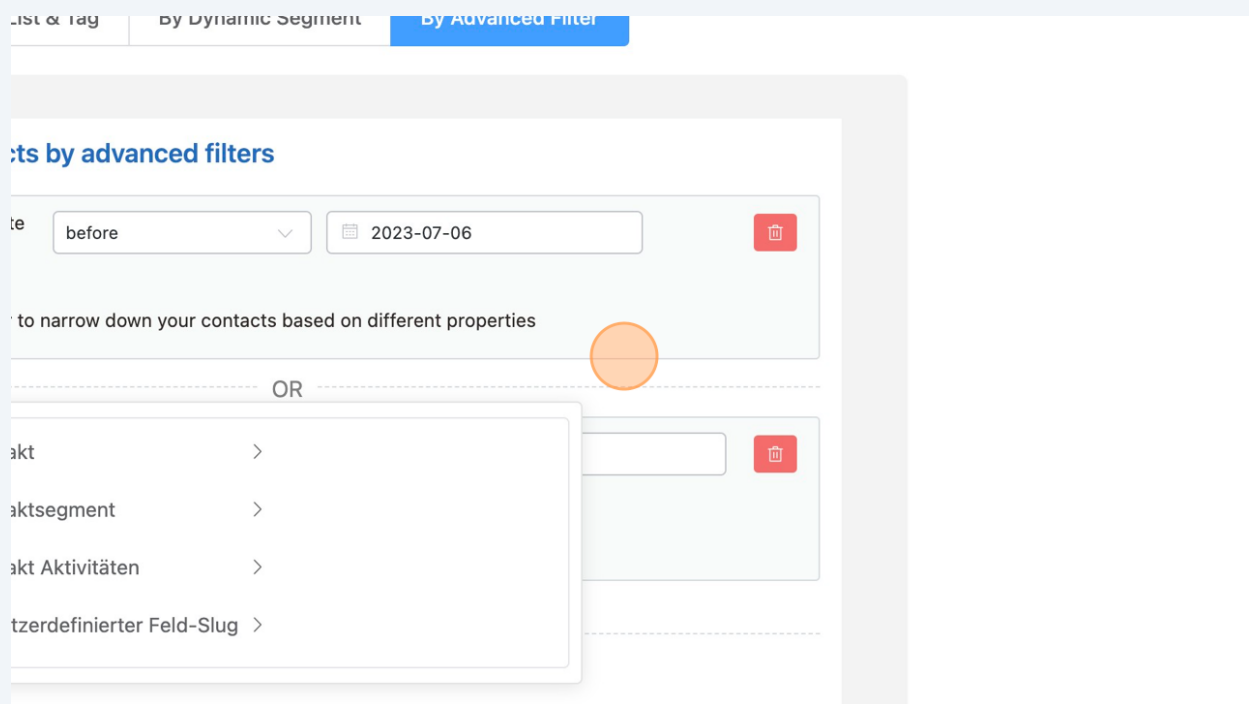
List & Tag | By Dynamic Segment | By Advanced Filter

cts by advanced filters

te before 2023-07-06

to narrow down your contacts based on different properties

OR

akt >

aktsegment >

akt Aktivitäten >

tzerdefinierter Feld-Slug >